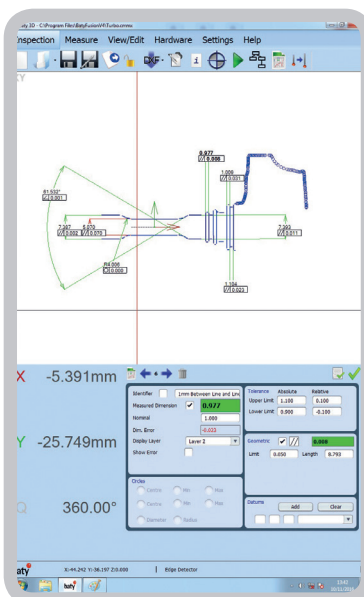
aty 3D - C:\Program Files\Baty\Fusion\Fusion.mms

Inspection Measure View/Edit Hardware Settings Help

ZY

0.977
0.008

1.006

61.537°
0.001

7.367
0.002

6.070
0.070

7.393

R4.006
0.009

1.104
0.023

X -5.391mm

Y -25.749mm

Q 360.00°

Identifier 1mm Between Line and Line

Measured Dimension ✓ 0.977

Nominal 1.000

Dim. Error -0.023

Display Layer Layer 2

Show Error

Circles

Centre Min Max

Centre Min Max

Diameter Radius

Tolerance Absolute Relative

Upper Limit 1.100 0.100

Lower Limit 0.900 -0.100

Geometric ✓ // 0.008

Limit 0.050 Length 6.793

Datums

Add Clear

aty

X:-44.242 Y:-36.197 Z:0.000 | Edge Detector

baty